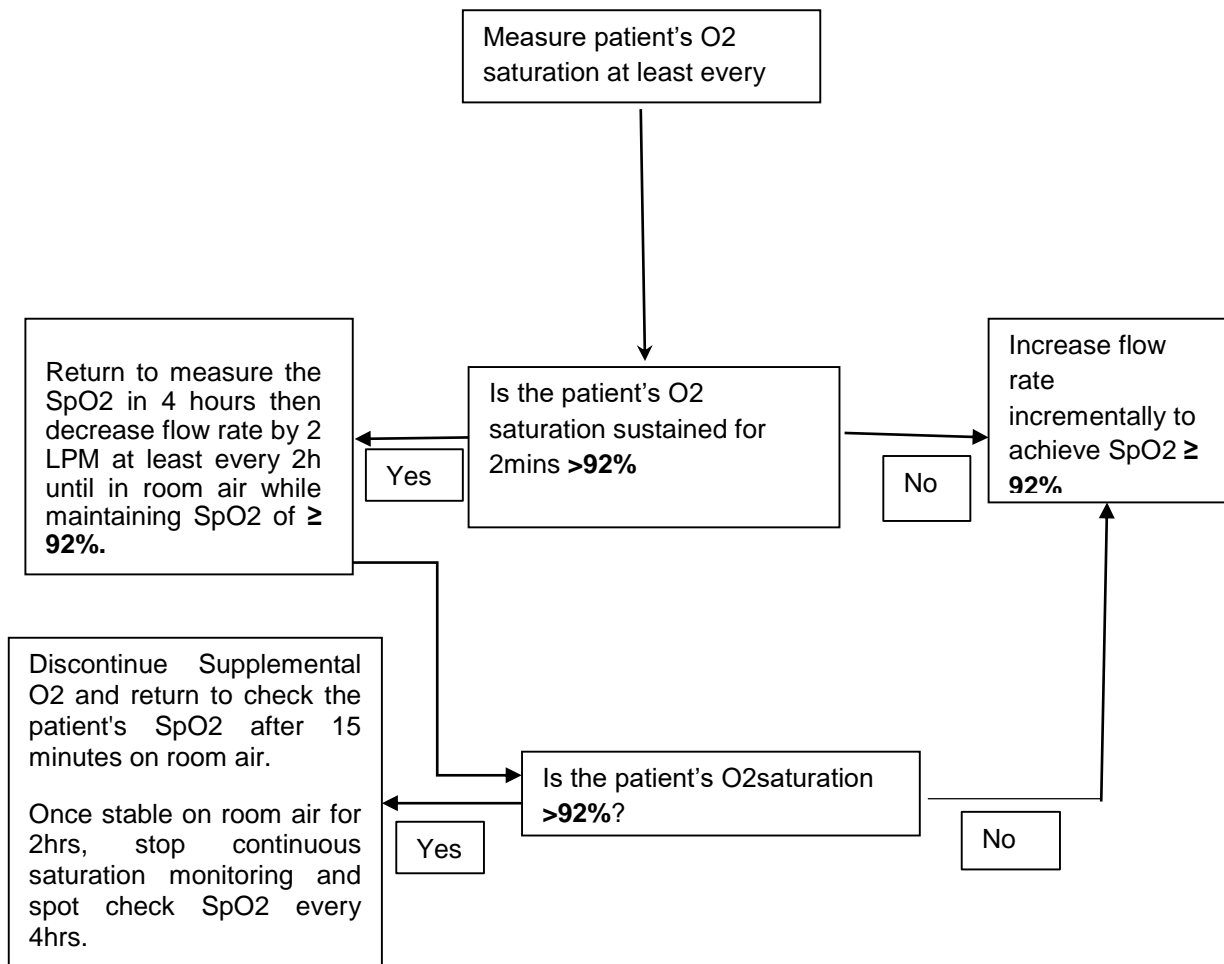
Measure patient's O2 saturation at least every

Is the patient's O2 saturation sustained for 2mins **>92%**

Yes

Return to measure the SpO2 in 4 hours then decrease flow rate by 2 LPM at least every 2h until in room air while maintaining SpO2 of **≥ 92%.**

No

Increase flow rate incrementally to achieve SpO2 **≥ 92%**

Is the patient's O2saturation **>92%**?

Yes

Discontinue Supplemental O2 and return to check the patient's SpO2 after 15 minutes on room air.

Once stable on room air for 2hrs, stop continuous saturation monitoring and spot check SpO2 every 4hrs.

No